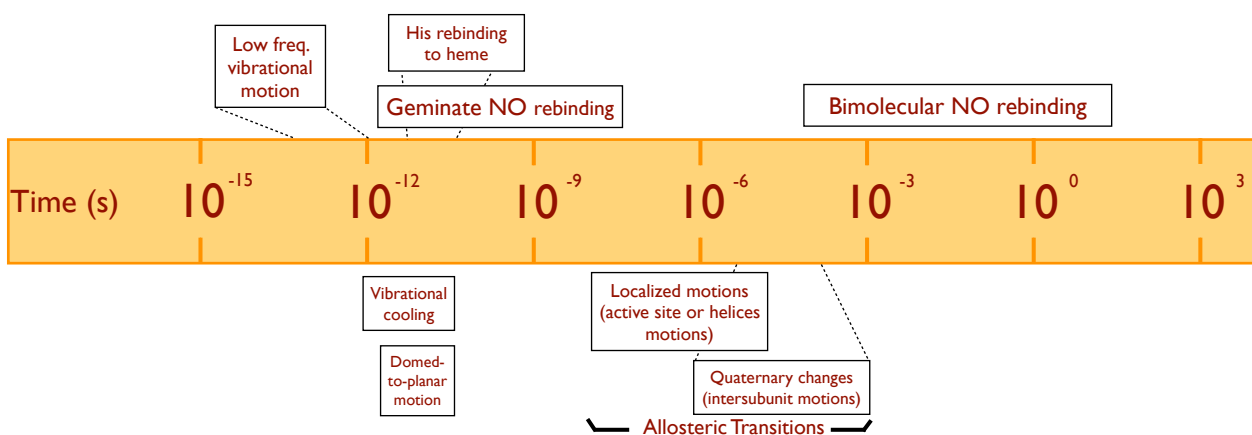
Low freq. vibrational motion

His rebinding to heme

Geminate NO rebinding

Bimolecular NO rebinding

Time (s) $10^{-15}$ $10^{-12}$ $10^{-9}$ $10^{-6}$ $10^{-3}$ $10^{0}$ $10^{3}$

Vibrational cooling

Domed-to-planar motion

Localized motions (active site or helices motions)

Quaternary changes (intersubunit motions)

Allosteric Transitions